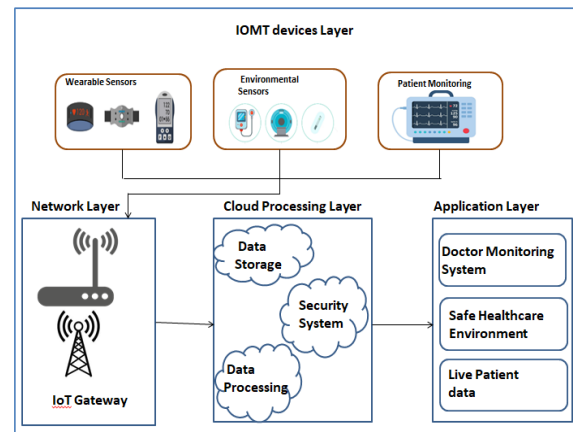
IOMT devices Layer

Wearable Sensors

Environmental Sensors

Patient Monitoring

Network Layer

Cloud Processing Layer

Application Layer

Data Storage

Security System

Data Processing

IoT Gateway

Doctor Monitoring System

Safe Healthcare Environment

Live Patient data